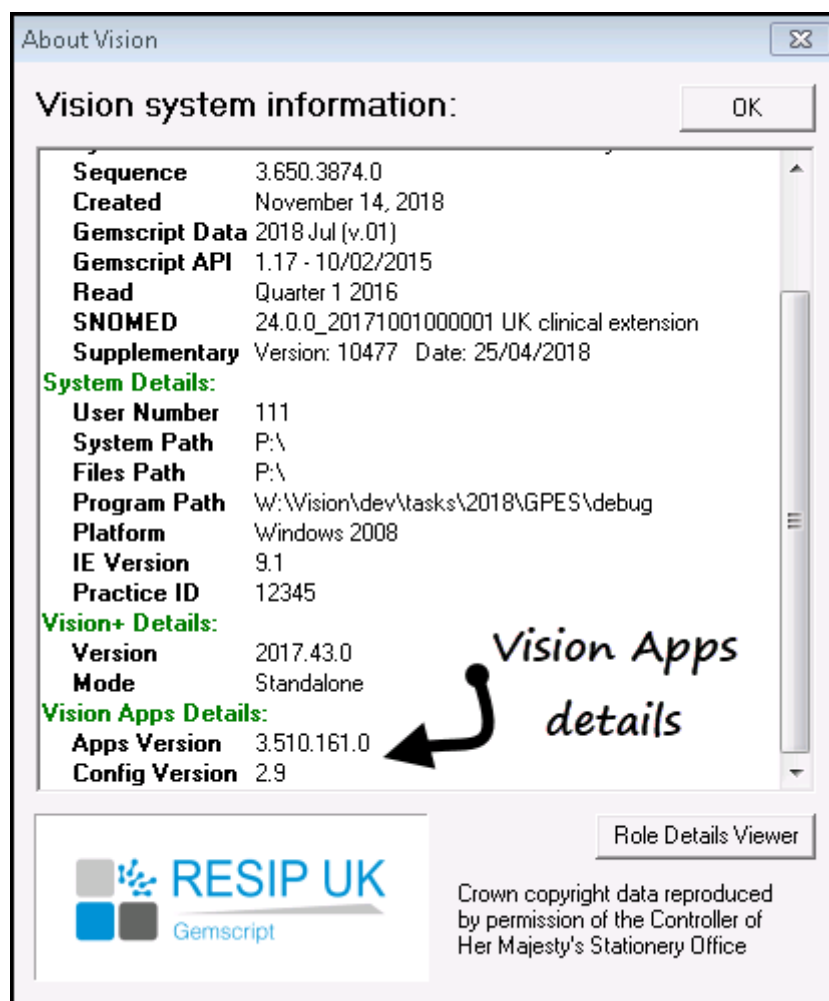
About Vision

Vision system information:

OK

| | |
|---|---|
| Sequence | 3.650.3874.0 |
| Created | November 14, 2018 |
| Gemscript Data | 2018 Jul (v.01) |
| Gemscript API | 1.17 - 10/02/2015 |
| Read | Quarter 1 2016 |
| SNOMED | 24.0.0_20171001000001 UK clinical extension |
| Supplementary | Version: 10477 Date: 25/04/2018 |

System Details:

| | |
|---|---|
| User Number | 111 |
| System Path | P:\ |
| Files Path | P:\ |
| Program Path | W:\Vision\dev\tasks\2018\GPES\debug |
| Platform | Windows 2008 |
| IE Version | 9.1 |
| Practice ID | 12345 |

Vision+ Details:

| | |
|---|---|
| Version | 2017.43.0 |
| Mode | Standalone |

Vision Apps Details:

| | |
|---|---|
| Apps Version | 3.510.161.0 |
| Config Version | 2.9 |

Vision Apps details

Role Details Viewer

RESIP UK
Gemscript

Crown copyright data reproduced by permission of the Controller of Her Majesty's Stationery Office